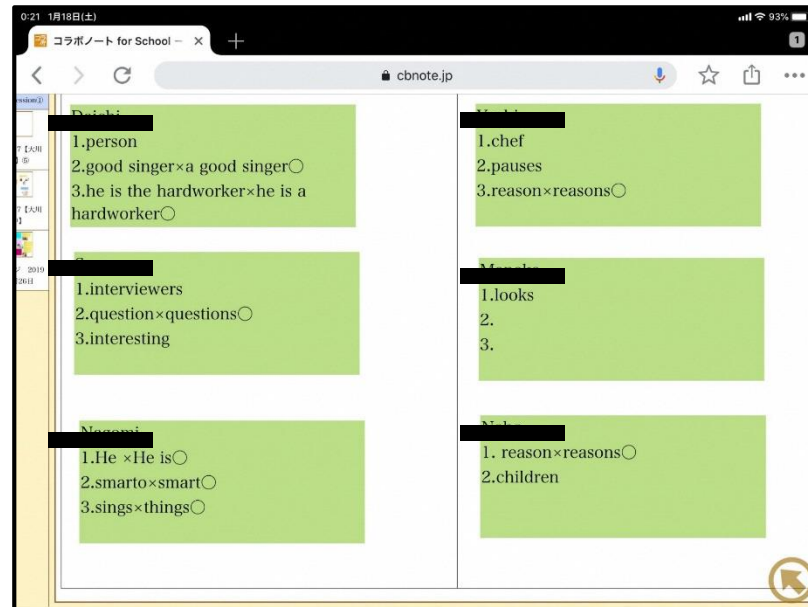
0:21 1月18日(土)

コラボノート for School –

cbnote.jp

1.person
2.good singer×a good singer○
3.he is the hardworker×he is a hardworker○

1.interviewers
2.question×questions○
3.interesting

1.He ×He is○
2.smarto×smart○
3.sings×things○

1.chef
2.pauses
3.reason×reasons○

1.looks
2.
3.

1. reason×reasons○
2.children